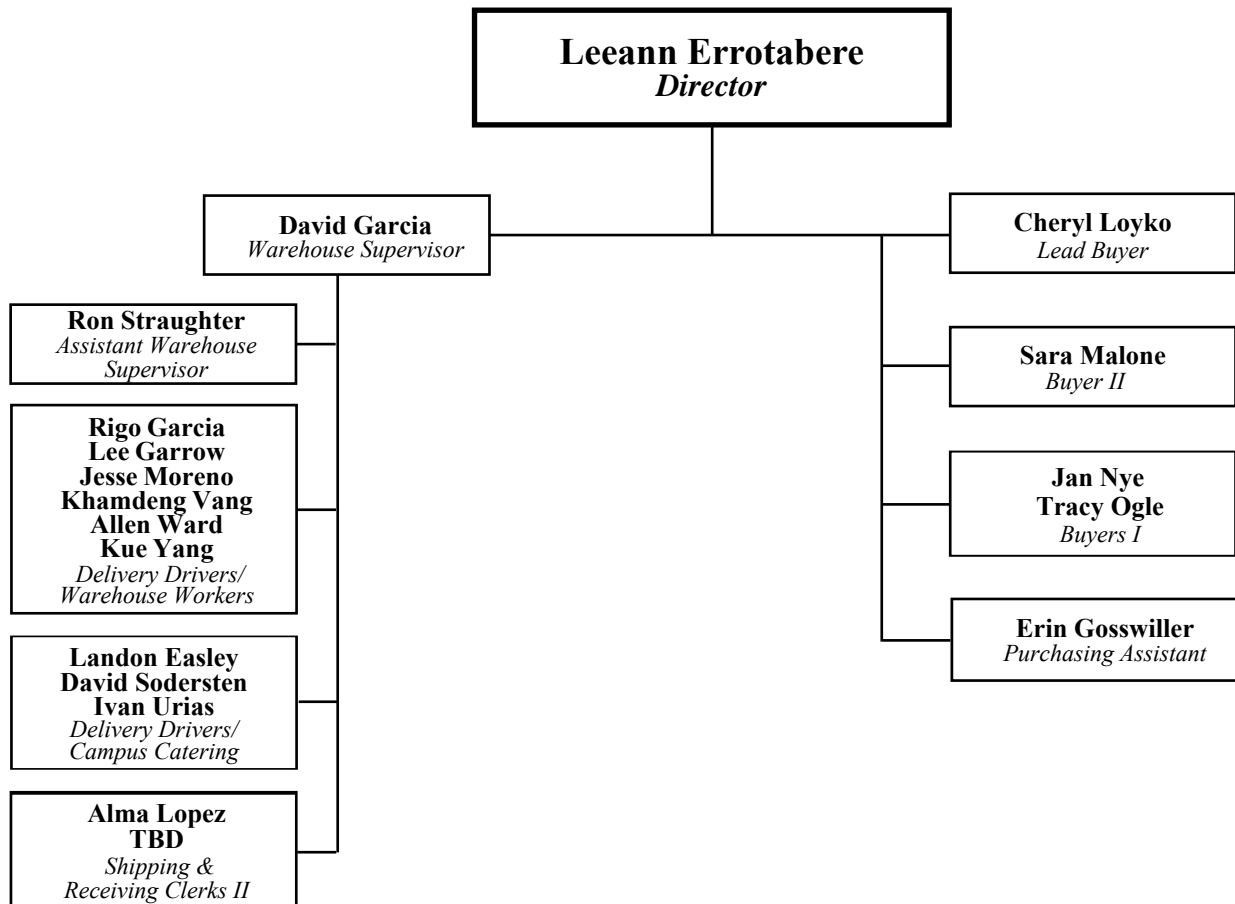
Leeann Errotabere
*Director*

David Garcia
*Warehouse Supervisor*

Ron Straughter
*Assistant Warehouse Supervisor*

Rigo Garcia
Lee Garrow
Jesse Moreno
Khamdeng Vang
Allen Ward
Kue Yang
*Delivery Drivers/ Warehouse Workers*

Landon Easley
David Sodersten
Ivan Urias
*Delivery Drivers/ Campus Catering*

Alma Lopez
TBD
*Shipping & Receiving Clerks II*

Cheryl Loyko
*Lead Buyer*

Sara Malone
*Buyer II*

Jan Nye
Tracy Ogle
*Buyers I*

Erin Gosswiller
*Purchasing Assistant*